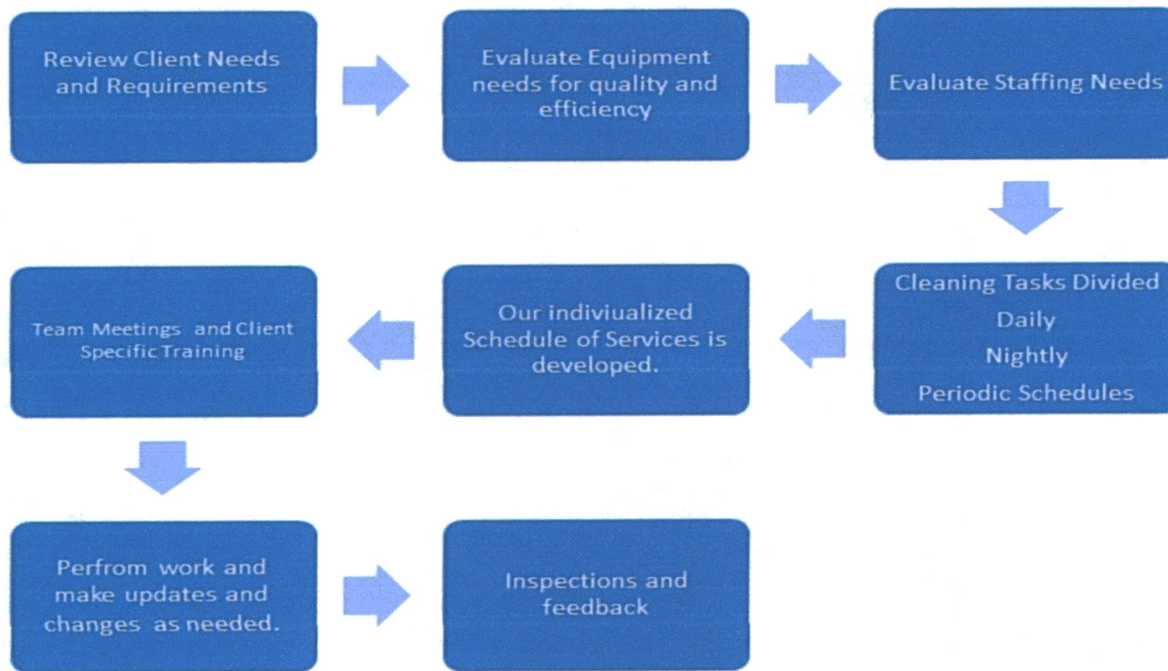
Review Client Needs and Requirements

Evaluate Equipment needs for quality and efficiency

Evaluate Staffing Needs

Cleaning Tasks Divided
Daily
Nightly
Periodic Schedules

Our indiviualized Schedule of Services is developed.

Team Meetings and Client Specific Training

Perfrom work and make updates and changes as needed.

Inspections and feedback